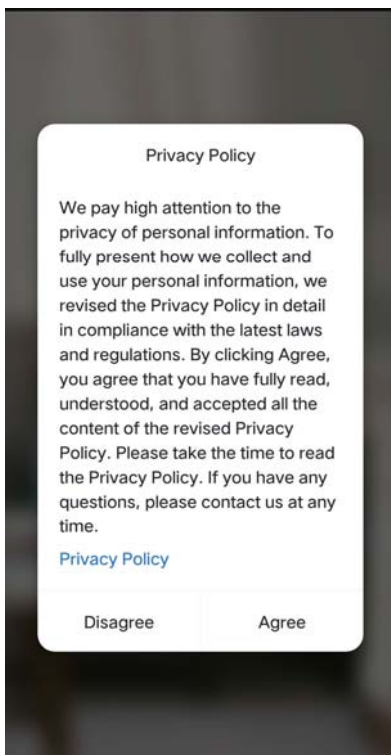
Privacy Policy

We pay high attention to the privacy of personal information. To fully present how we collect and use your personal information, we revised the Privacy Policy in detail in compliance with the latest laws and regulations. By clicking Agree, you agree that you have fully read, understood, and accepted all the content of the revised Privacy Policy. Please take the time to read the Privacy Policy. If you have any questions, please contact us at any time.

Privacy Policy

Disagree

Agree